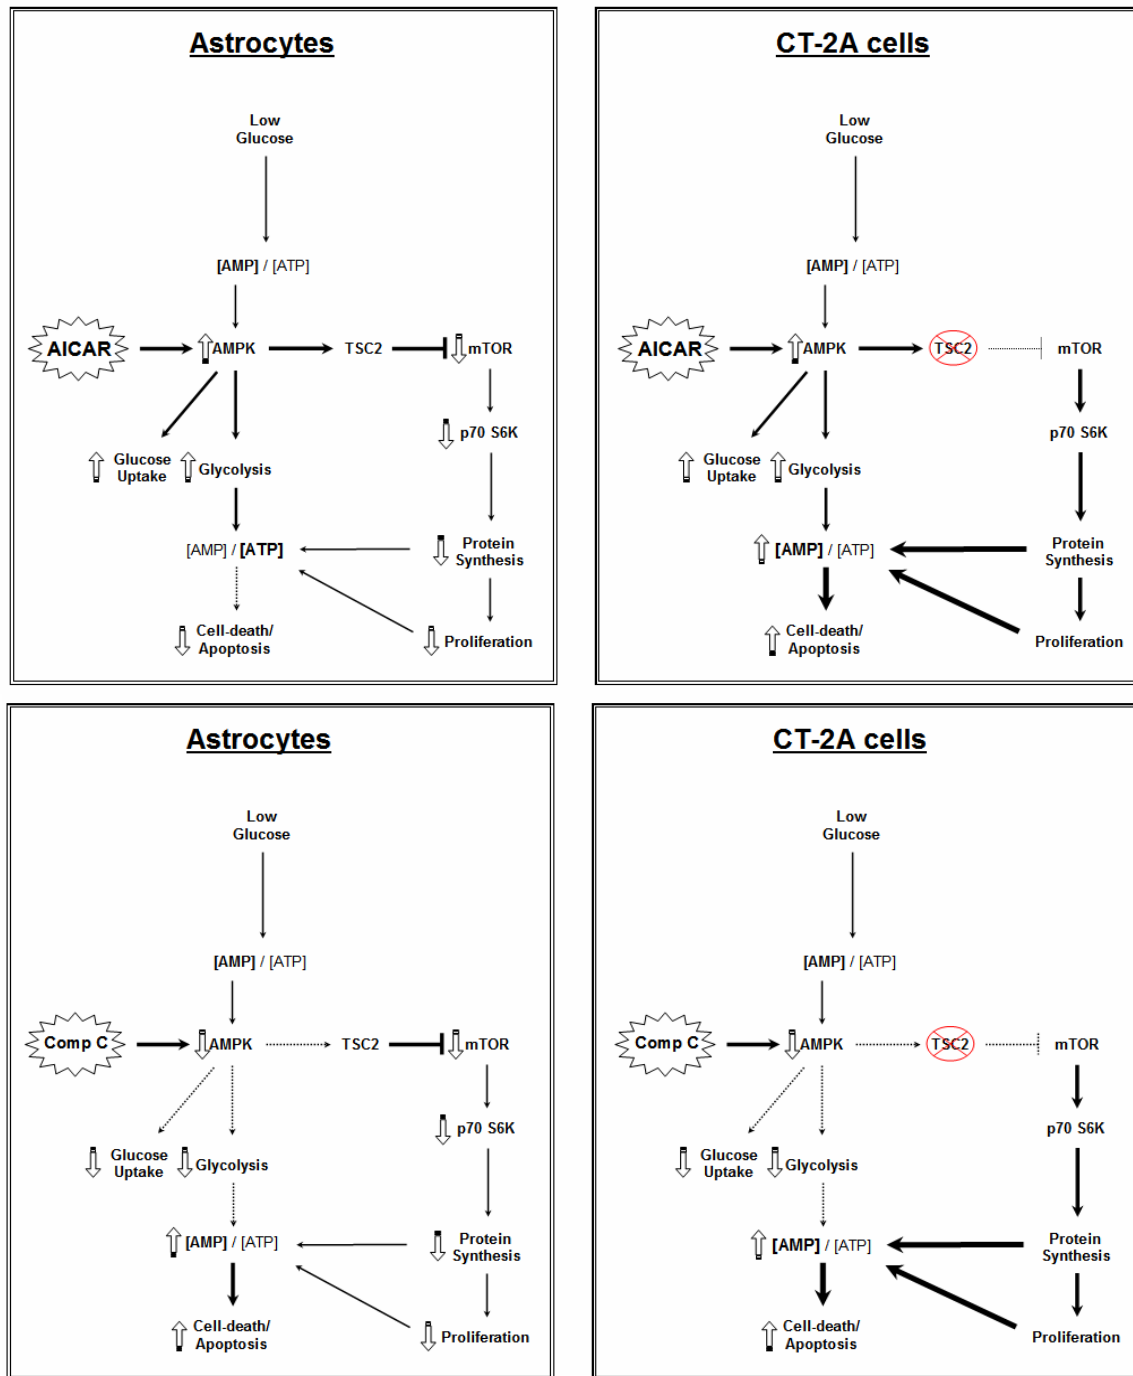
Astrocytes

Low Glucose

[AMP] / [ATP]

AICAR

AMPK

TSC2

mTOR

p70 S6K

Glucose Uptake

Glycolysis

[AMP] / [ATP]

Protein Synthesis

Cell-death/ Apoptosis

Proliferation

CT-2A cells

Low Glucose

[AMP] / [ATP]

AICAR

AMPK

TSC2

mTOR

p70 S6K

Glucose Uptake

Glycolysis

[AMP] / [ATP]

Protein Synthesis

Cell-death/ Apoptosis

Proliferation

Astrocytes

Low Glucose

[AMP] / [ATP]

Comp C

AMPK

TSC2

mTOR

p70 S6K

Glucose Uptake

Glycolysis

[AMP] / [ATP]

Protein Synthesis

Cell-death/ Apoptosis

Proliferation

CT-2A cells

Low Glucose

[AMP] / [ATP]

Comp C

AMPK

TSC2

mTOR

p70 S6K

Glucose Uptake

Glycolysis

[AMP] / [ATP]

Protein Synthesis

Cell-death/ Apoptosis

Proliferation